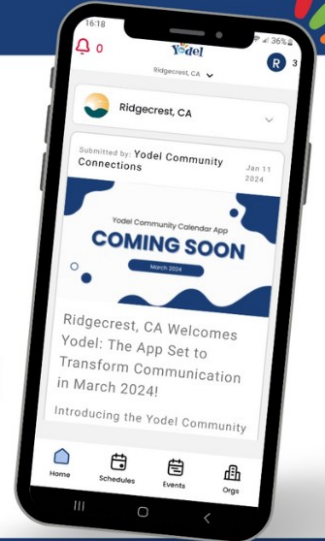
16:18
36%
0
Yodel
Ridgecrest, CA
R 3

Ridgecrest, CA

Submitted by: Yodel Community Connections
Jan 11 2024

Yodel Community Calendar App
COMING SOON
March 2024

Ridgecrest, CA Welcomes Yodel: The App Set to Transform Communication in March 2024!

Introducing the Yodel Community

Home
Schedules
Events
Orgs